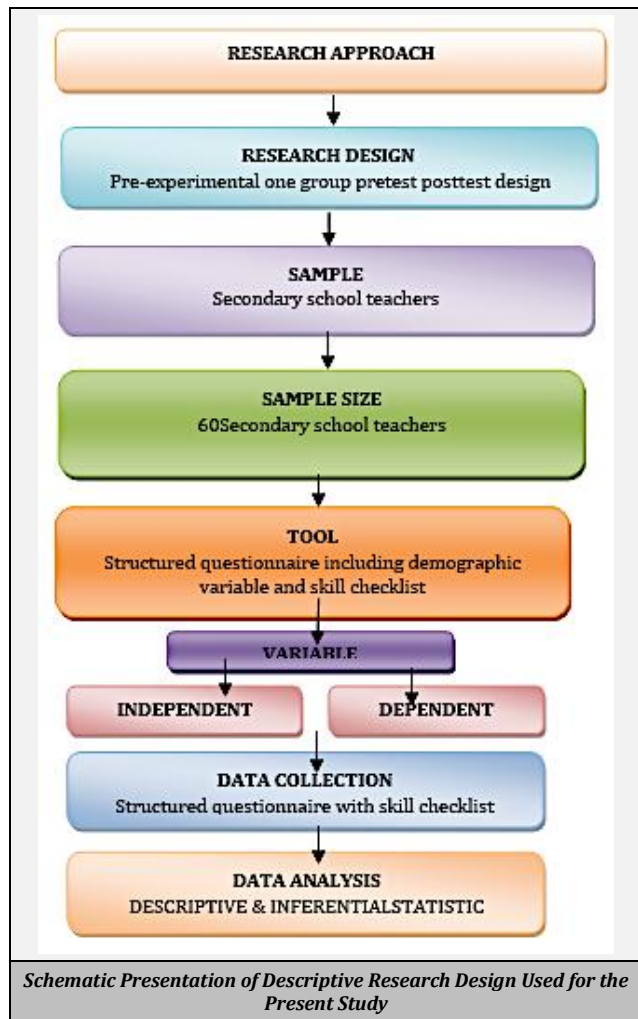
RESEARCH APPROACH

RESEARCH DESIGN
Pre-experimental one group pretest posttest design

SAMPLE
Secondary school teachers

SAMPLE SIZE
60Secondary school teachers

TOOL
Structured questionnaire including demographic variable and skill checklist

VARIABLE

INDEPENDENT

DEPENDENT

DATA COLLECTION
Structured questionnaire with skill checklist

DATA ANALYSIS
DESCRIPTIVE & INFERENTIALSTATISTIC

Schematic Presentation of Descriptive Research Design Used for the Present Study